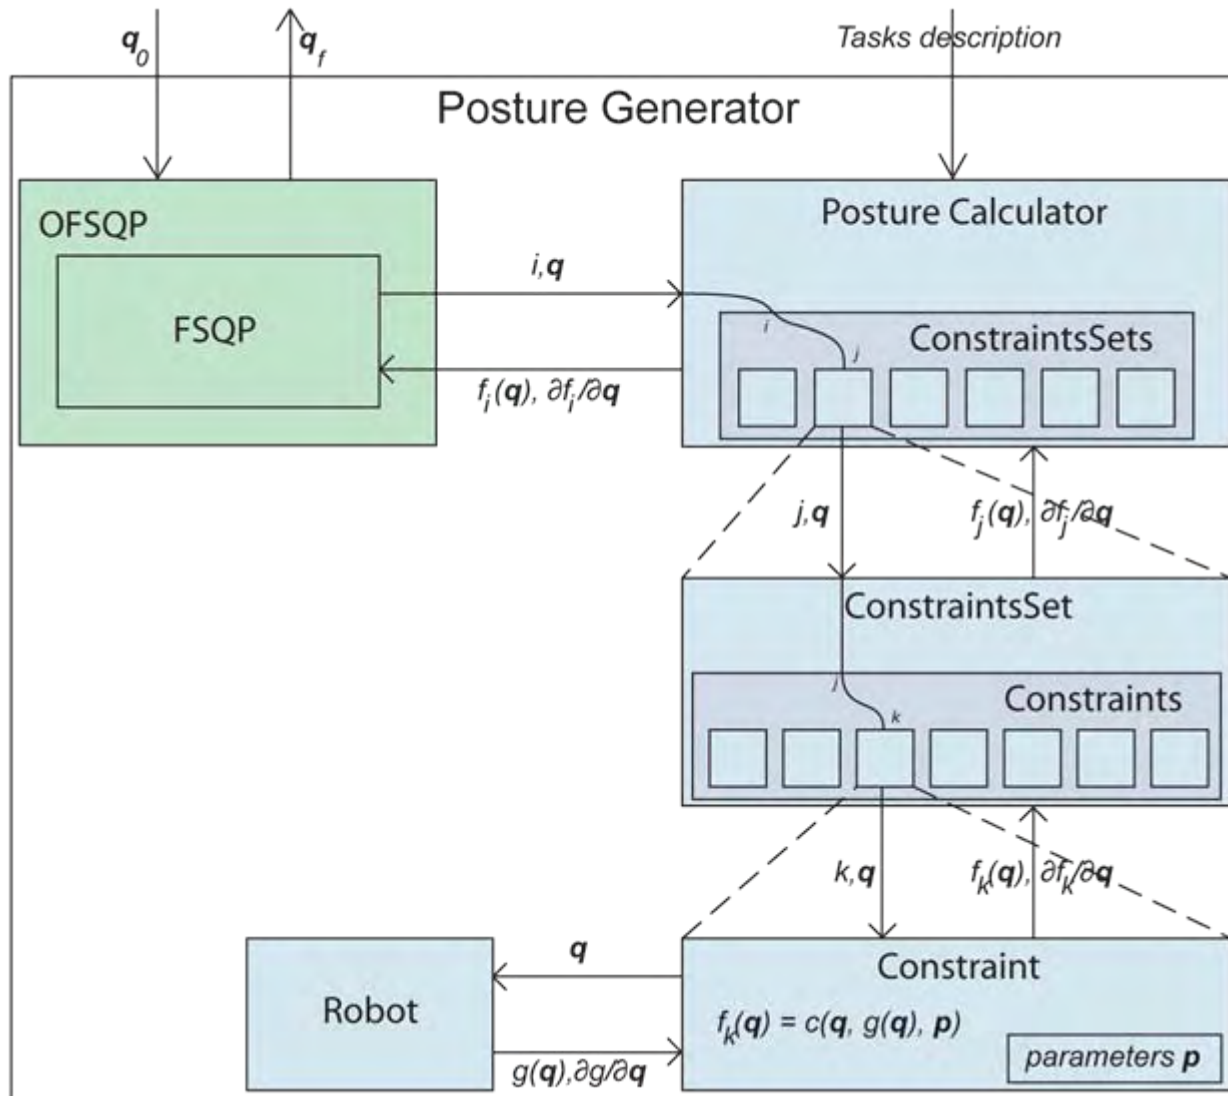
$q_0$

$q_f$

Tasks description

Posture Generator

OFSQP

FSQP

$i, q$

$f_i(q), \partial f_i/\partial q$

Posture Calculator

ConstraintsSets

i

j

$j, q$

$f_j(q), \partial f_j/\partial q$

ConstraintsSet

Constraints

j

k

$k, q$

$f_k(q), \partial f_k/\partial q$

Robot

$q$

$g(q), \partial g/\partial q$

Constraint

$f_k(q) = c(q, g(q), p)$

parameters $p$